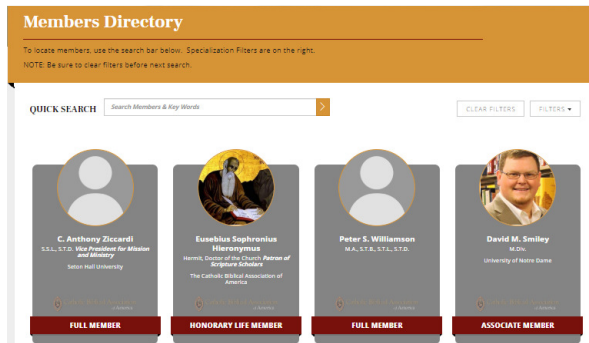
Members Directory

To locate members, use the search bar below. Specialization Filters are on the right.

NOTE: Be sure to clear filters before next search.

QUICK SEARCH

Search Members & Key Words

CLEAR FILTERS

FILTERS ▾

C. Anthony Ziccardi
S.S.L., S.T.D. Vice President for Mission and Ministry
Seton Hall University

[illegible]

FULL MEMBER

Eusebius Sophronius Hieronymus
Hermit, Doctor of the Church Patron of Scripture Scholars
The Catholic Biblical Association of America

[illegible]

HONORARY LIFE MEMBER

Peter S. Williamson
M.A., S.T.B., S.T.L., S.T.D.

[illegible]

FULL MEMBER

David M. Smiley
M.Div.
University of Notre Dame

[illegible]

ASSOCIATE MEMBER